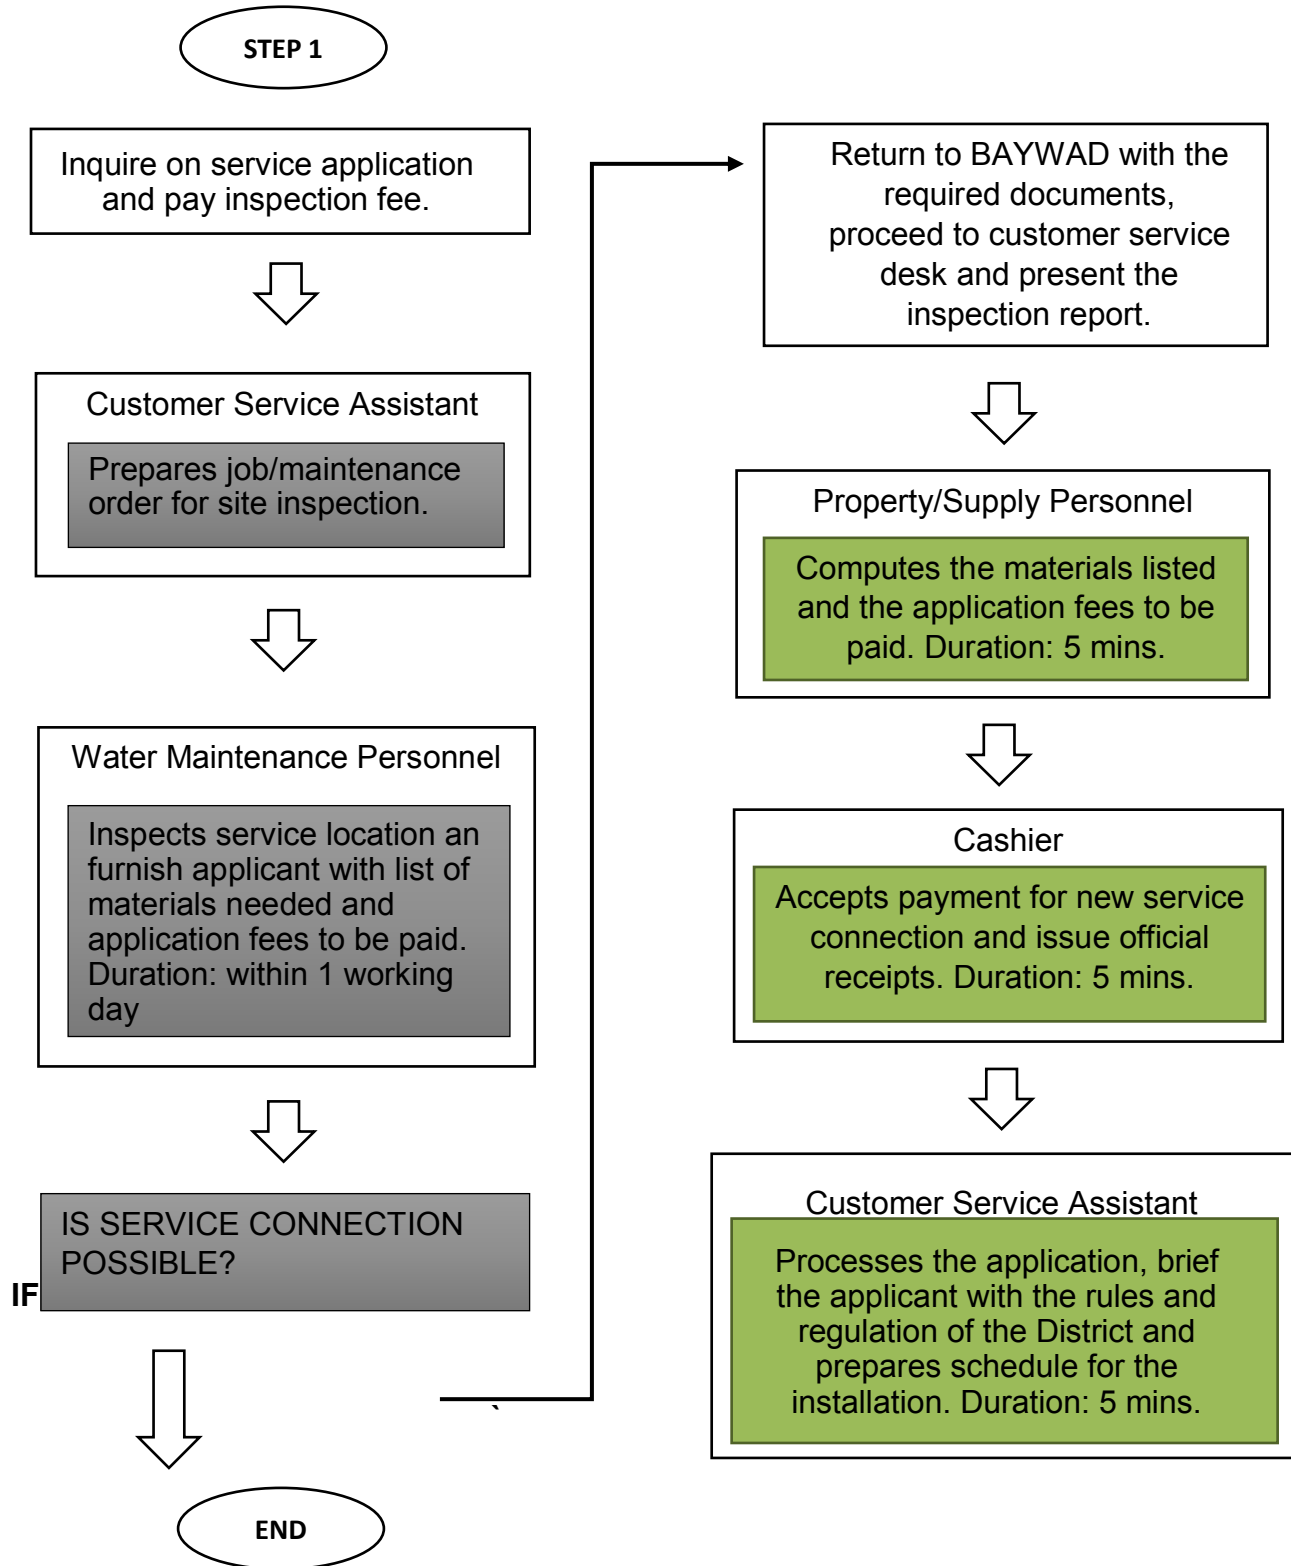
STEP 1

Inquire on service application and pay inspection fee.

Customer Service Assistant

Prepares job/maintenance order for site inspection.

Water Maintenance Personnel

Inspects service location an furnish applicant with list of materials needed and application fees to be paid. Duration: within 1 working day

IF

IS SERVICE CONNECTION POSSIBLE?

END

Return to BAYWAD with the required documents, proceed to customer service desk and present the inspection report.

Property/Supply Personnel

Computes the materials listed and the application fees to be paid. Duration: 5 mins.

Cashier

Accepts payment for new service connection and issue official receipts. Duration: 5 mins.

Customer Service Assistant

Processes the application, brief the applicant with the rules and regulation of the District and prepares schedule for the installation. Duration: 5 mins.